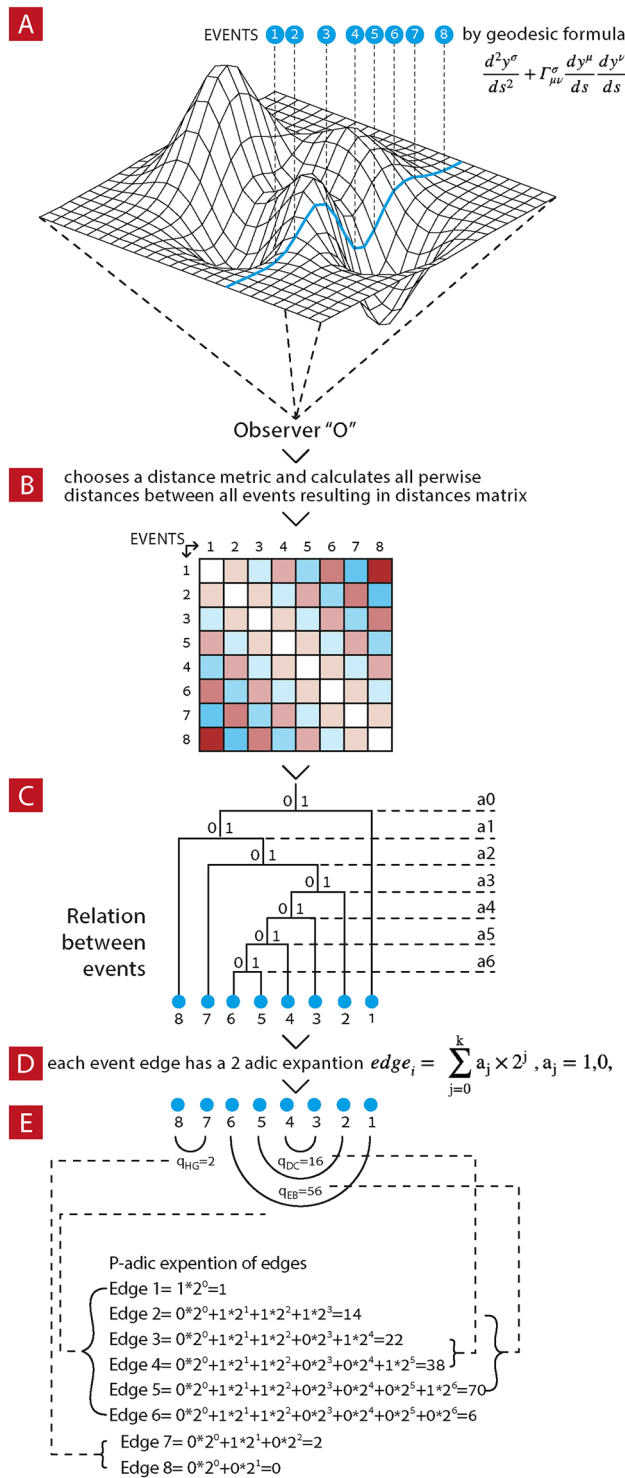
A

EVENTS 1 2 3 4 5 6 7 8 by geodesic formula

$\frac{d^2y^\sigma}{ds^2} + \Gamma^\sigma_{\mu\nu}\frac{dy^\mu}{ds}\frac{dy^\nu}{ds}$

Observer "O"

B

chooses a distance metric and calculates all perwise distances between all events resulting in distances matrix

EVENTS 1 2 3 4 5 6 7 8

1
2
3
5
4
6
7
8

C

0 1
0 1
0 1
0 1
0 1
0 1
0 1

a0
a1
a2
a3
a4
a5
a6

Relation between events

8 7 6 5 4 3 2 1

D

each event edge has a 2 adic expantion $edge_i = \sum_{j=0}^{k} a_j \times 2^j$ , $a_j = 1,0,$

E

8 7 6 5 4 3 2 1

$q_{HG}$=2
$q_{DC}$=16
$q_{EB}$=56

P-adic expention of edges
Edge 1= 1*2$^0$=1
Edge 2= 0*2$^0$+1*2$^1$+1*2$^2$+1*2$^3$=14
Edge 3= 0*2$^0$+1*2$^1$+1*2$^2$+0*2$^3$+1*2$^4$=22
Edge 4= 0*2$^0$+1*2$^1$+1*2$^2$+0*2$^3$+0*2$^4$+1*2$^5$=38
Edge 5= 0*2$^0$+1*2$^1$+1*2$^2$+0*2$^3$+0*2$^4$+0*2$^5$+1*2$^6$=70
Edge 6= 0*2$^0$+1*2$^1$+1*2$^2$+0*2$^3$+0*2$^4$+0*2$^5$+0*2$^6$=6
Edge 7= 0*2$^0$+1*2$^1$+0*2$^2$=2
Edge 8= 0*2$^0$+0*2$^1$=0